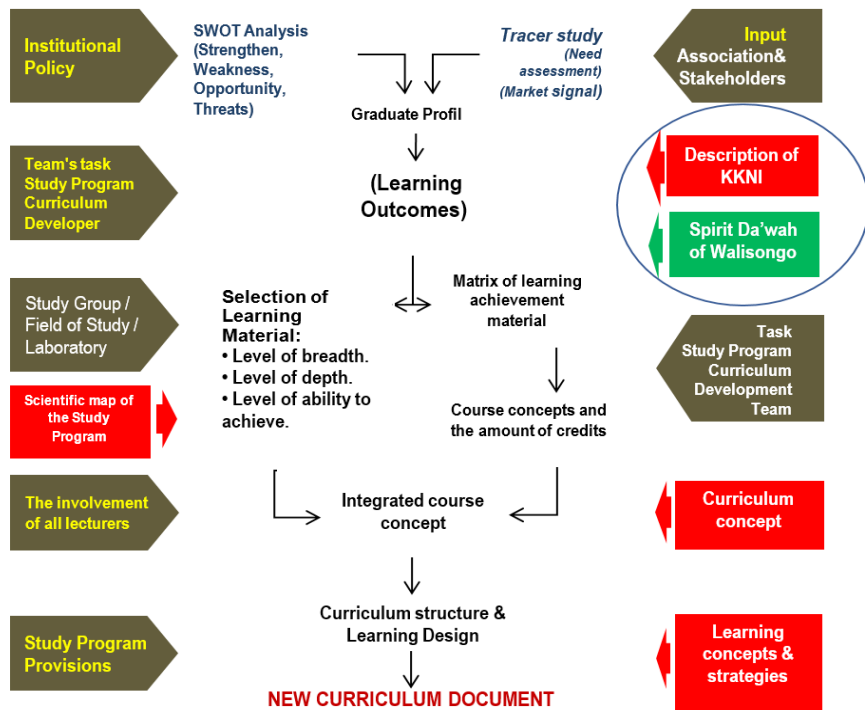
Institutional Policy

SWOT Analysis (Strengthen, Weakness, Opportunity, Threats)

Tracer study (Need assessment) (Market signal)

Input Association& Stakeholders

Graduate Profil

Team's task Study Program Curriculum Developer

(Learning Outcomes)

Description of KKNI

Spirit Da'wah of Walisongo

Study Group / Field of Study / Laboratory

Selection of Learning Material:
• Level of breadth.
• Level of depth.
• Level of ability to achieve.

Matrix of learning achievement material

Task Study Program Curriculum Development Team

Scientific map of the Study Program

Course concepts and the amount of credits

The involvement of all lecturers

Integrated course concept

Curriculum concept

Curriculum structure & Learning Design

Study Program Provisions

Learning concepts & strategies

NEW CURRICULUM DOCUMENT